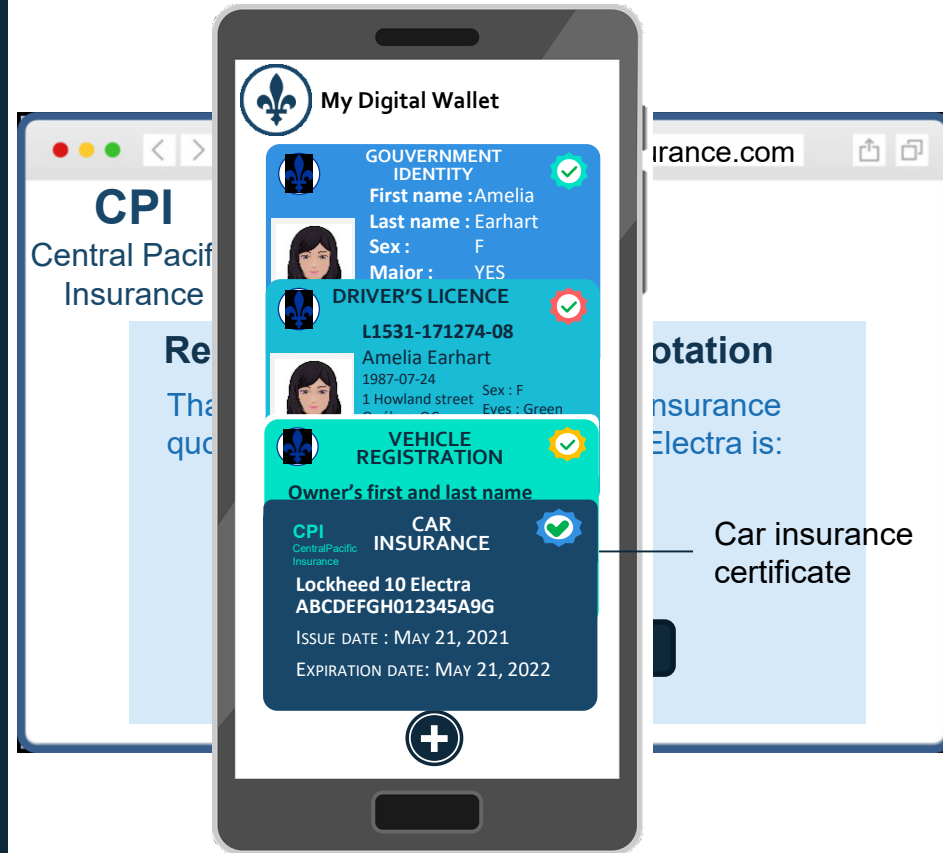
My Digital Wallet

urance.com

CPI
Central Pacif
Insurance

Re otation
Tha nsurance
quo Electra is:

GOUVERNMENT IDENTITY
First name : Amelia
Last name : Earhart
Sex : F
Major : YES

DRIVER'S LICENCE
L1531-171274-08
Amelia Earhart
1987-07-24
1 Howland street
Sex : F
Eyes : Green

VEHICLE REGISTRATION
Owner's first and last name

CPI
CentralPacific Insurance
CAR INSURANCE
Lockheed 10 Electra
ABCDEFGH012345A9G
ISSUE DATE : MAY 21, 2021
EXPIRATION DATE: MAY 21, 2022

Car insurance certificate